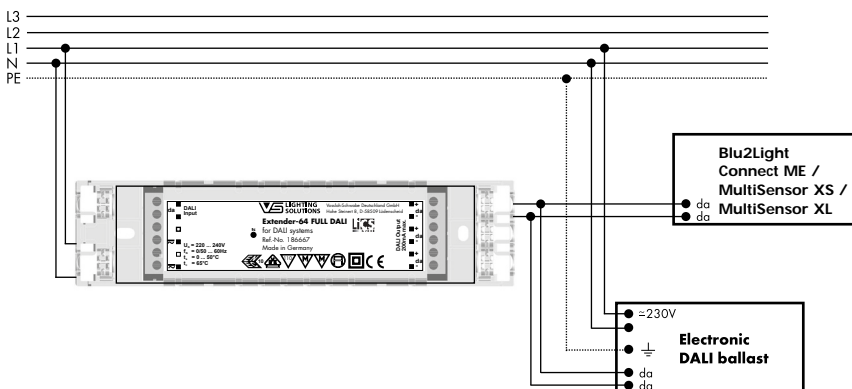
L3
L2
L1
N
PE

DALI Input
da
da

VS LIGHTING SOLUTIONS
Vossloh-Schwabe Deutschland GmbH
Hohe Steinert 8, D-58509 Lüdenscheid

Extender-64 FULL DALI
for DALI systems
Ref.-No. 186667
Made in Germany

$U_N$ = 220 ... 240V
$f_N$ = 0/50 ... 60Hz
$t_a$ = 0 ... 50°C
$t_c$ = 65°C

DALI Output
da
da

Blu2Light
Connect ME /
MultiSensor XS /
MultiSensor XL
da
da

≈230V
Electronic
DALI ballast
da
da